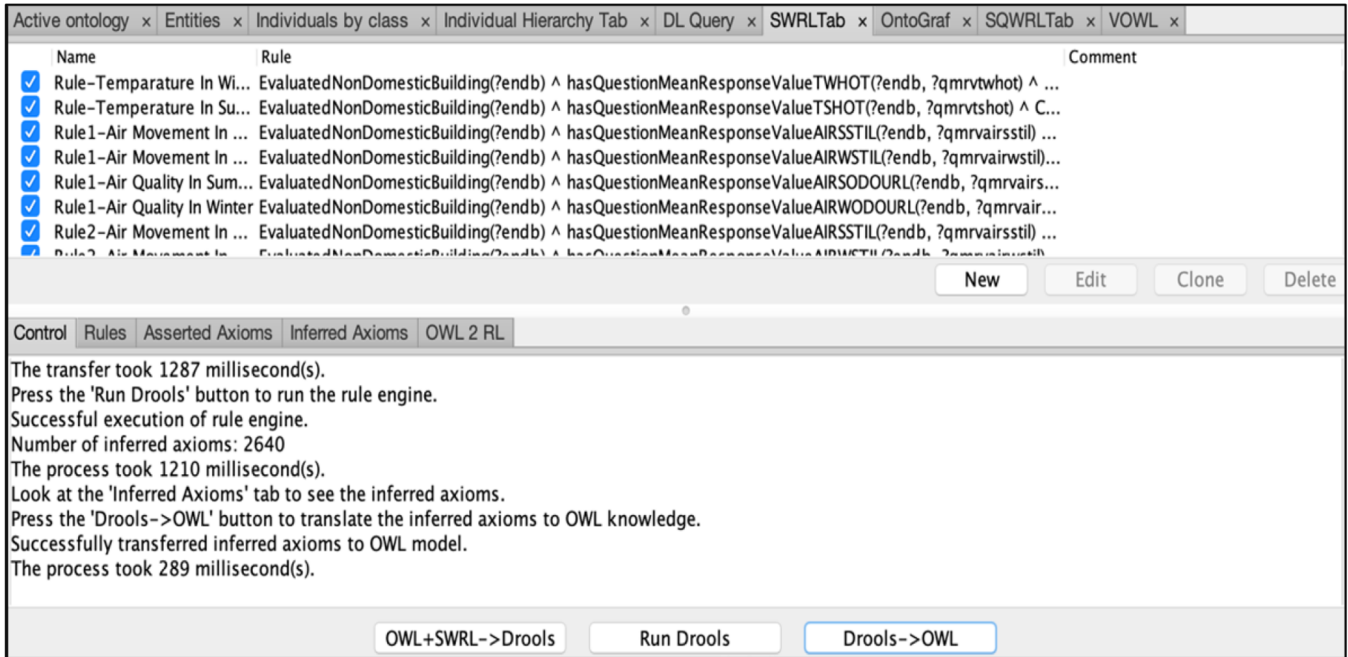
Active ontology × Entities × Individuals by class × Individual Hierarchy Tab × DL Query × SWRLTab × OntoGraf × SQWRLTab × VOWL ×

| | Name | Rule | Comment |
|---|---|---|---|
| ☑ | Rule-Temparature In Wi... | EvaluatedNonDomesticBuilding(?endb) ^ hasQuestionMeanResponseValueTWHOT(?endb, ?qmrvtwhot) ^ ... | |
| ☑ | Rule-Temperature In Su... | EvaluatedNonDomesticBuilding(?endb) ^ hasQuestionMeanResponseValueTSHOT(?endb, ?qmrvtshot) ^ C... | |
| ☑ | Rule1-Air Movement In ... | EvaluatedNonDomesticBuilding(?endb) ^ hasQuestionMeanResponseValueAIRSSTIL(?endb, ?qmrvairsstil) ... | |
| ☑ | Rule1-Air Movement In ... | EvaluatedNonDomesticBuilding(?endb) ^ hasQuestionMeanResponseValueAIRWSTIL(?endb, ?qmrvairwstil)... | |
| ☑ | Rule1-Air Quality In Sum... | EvaluatedNonDomesticBuilding(?endb) ^ hasQuestionMeanResponseValueAIRSODOURL(?endb, ?qmrvairs... | |
| ☑ | Rule1-Air Quality In Winter | EvaluatedNonDomesticBuilding(?endb) ^ hasQuestionMeanResponseValueAIRWODOURL(?endb, ?qmrvair... | |
| ☑ | Rule2-Air Movement In ... | EvaluatedNonDomesticBuilding(?endb) ^ hasQuestionMeanResponseValueAIRSSTIL(?endb, ?qmrvairsstil) ... | |
| ☑ | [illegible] | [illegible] | |

New Edit Clone Delete

Control Rules Asserted Axioms Inferred Axioms OWL 2 RL

The transfer took 1287 millisecond(s).
Press the 'Run Drools' button to run the rule engine.
Successful execution of rule engine.
Number of inferred axioms: 2640
The process took 1210 millisecond(s).
Look at the 'Inferred Axioms' tab to see the inferred axioms.
Press the 'Drools->OWL' button to translate the inferred axioms to OWL knowledge.
Successfully transferred inferred axioms to OWL model.
The process took 289 millisecond(s).

OWL+SWRL->Drools Run Drools Drools->OWL